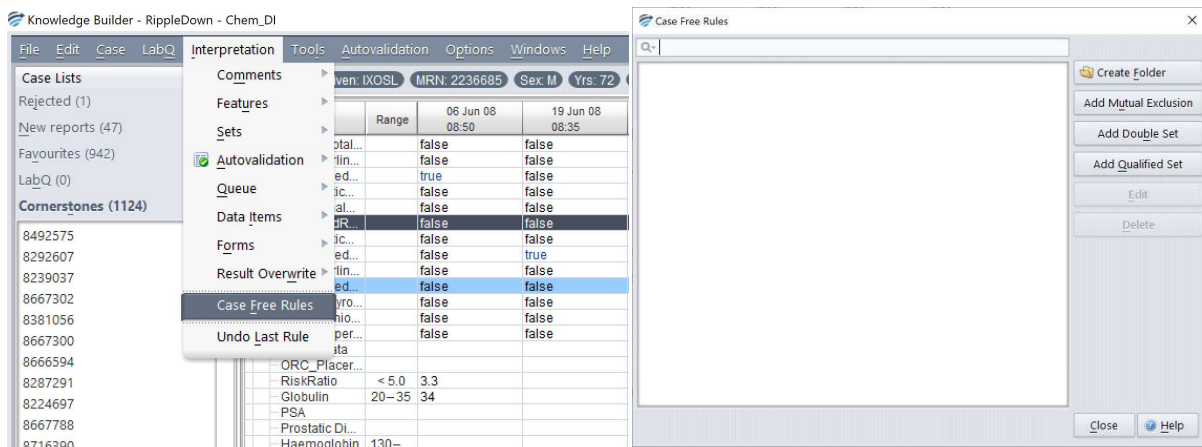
Knowledge Builder - RippleDown - Chem_DI

File Edit Case LabQ Interpretation Tools Autovalidation Options Windows Help

Case Lists
Rejected (1)
New reports (47)
Favourites (942)
LabQ (0)
Cornerstones (1124)

8492575
8292607
8239037
8667302
8381056
8667300
8666594
8287291
8224697
8667788
8716390

Comments
Features
Sets
Autovalidation
Queue
Data Items
Forms
Result Overwrite
Case Free Rules
Undo Last Rule

ven: IXOSL MRN: 2236685 Sex: M Yrs: 72

| | Range | 06 Jun 08 08:50 | 19 Jun 08 08:35 |
|---|---|---|---|
| otal... | | false | false |
| rlin... | | false | false |
| ed... | | true | false |
| ic... | | false | false |
| al... | | false | false |
| dR... | | false | false |
| ic... | | false | false |
| ed... | | false | true |
| rlin... | | false | false |
| ed... | | false | false |
| yro... | | false | false |
| hio... | | false | false |
| per... | | false | false |
| ata | | | |
| ORC_Placer... | | | |
| RiskRatio | < 5.0 | 3.3 | |
| Globulin | 20 – 35 | 34 | |
| PSA | | | |
| Prostatic Di... | | | |
| Haemoglobin | 130– | | |

Case Free Rules

Create Folder
Add Mutual Exclusion
Add Double Set
Add Qualified Set
Edit
Delete

Close
Help